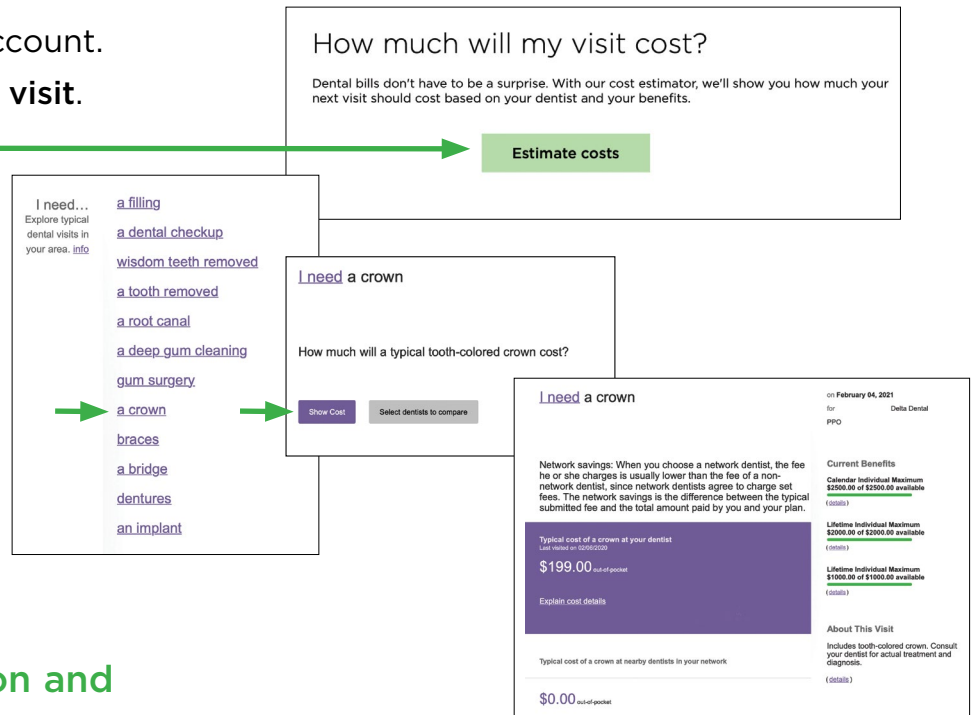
ccount.

visit.

How much will my visit cost?

Dental bills don't have to be a surprise. With our cost estimator, we'll show you how much your next visit should cost based on your dentist and your benefits.

Estimate costs

I need…
Explore typical dental visits in your area. info

a filling
a dental checkup
wisdom teeth removed
a tooth removed
a root canal
a deep gum cleaning
gum surgery
a crown
braces
a bridge
dentures
an implant

I need a crown

How much will a typical tooth-colored crown cost?

Show Cost

Select dentists to compare

I need a crown

on February 04, 2021
for Delta Dental PPO

Network savings: When you choose a network dentist, the fee he or she charges is usually lower than the fee of a non-network dentist, since network dentists agree to charge set fees. The network savings is the difference between the typical submitted fee and the total amount paid by you and your plan.

Typical cost of a crown at your dentist
Last visited on 02/06/2020

$199.00 out-of-pocket

Explain cost details

Typical cost of a crown at nearby dentists in your network

$0.00 out-of-pocket

Current Benefits

Calendar Individual Maximum
$2500.00 of $2500.00 available
(details)

Lifetime Individual Maximum
$2000.00 of $2000.00 available
(details)

Lifetime Individual Maximum
$1000.00 of $1000.00 available
(details)

About This Visit

Includes tooth-colored crown. Consult your dentist for actual treatment and diagnosis.
(details)

on and